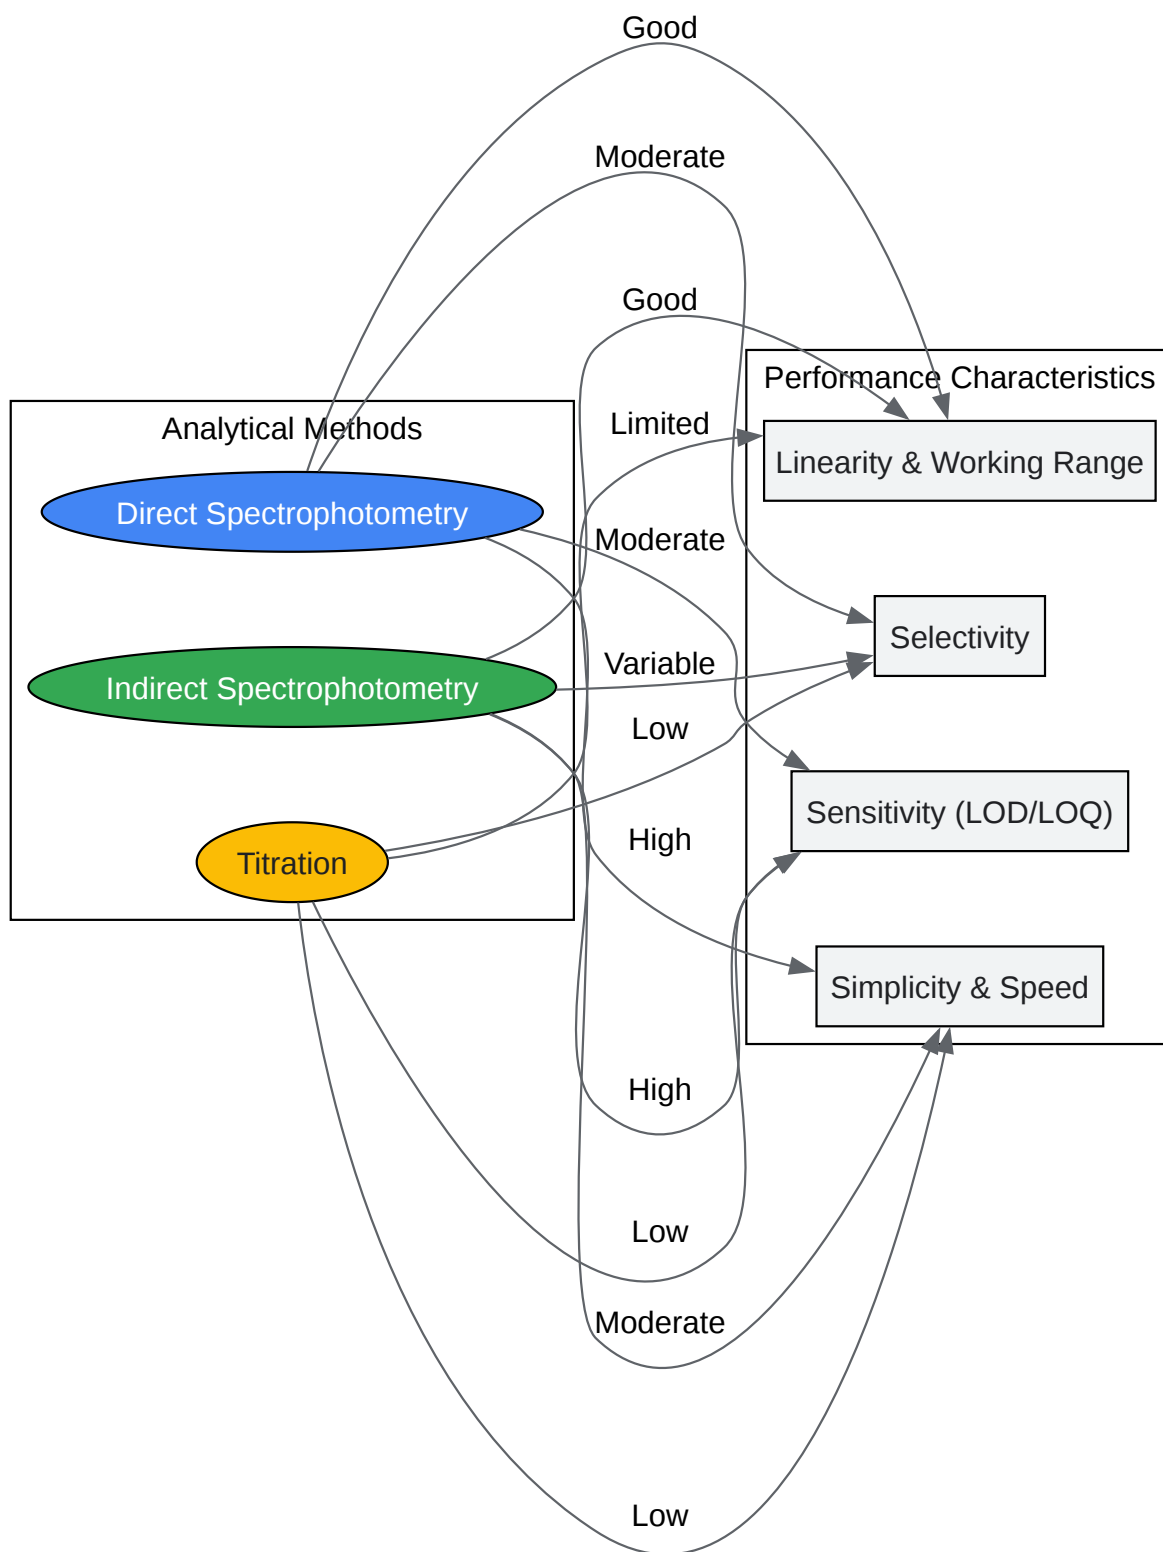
Good

Moderate

Good

Performance Characteristics

Analytical Methods

Limited

Linearity & Working Range

Direct Spectrophotometry

Moderate

Selectivity

Variable

Indirect Spectrophotometry

Low

Sensitivity (LOD/LOQ)

High

Titration

Simplicity & Speed

High

Low

Moderate

Low